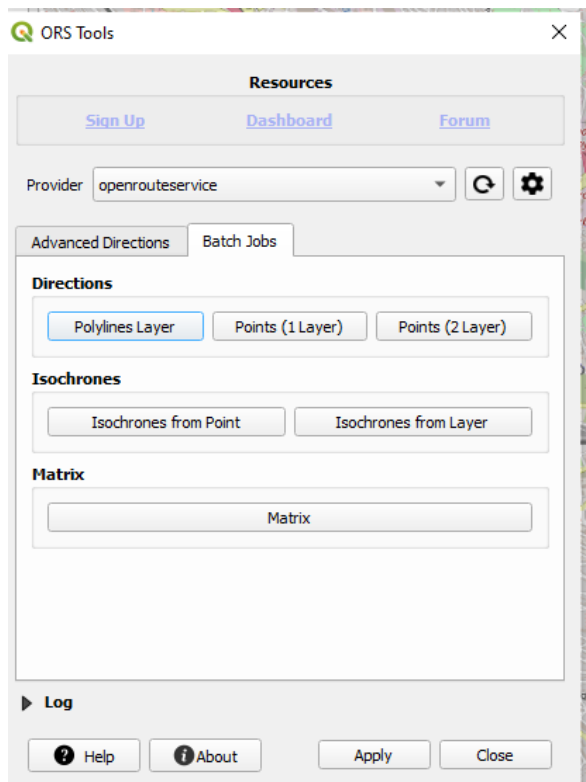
ORS Tools

Resources

Sign Up Dashboard Forum

Provider openrouteservice

Advanced Directions Batch Jobs

Directions

Polylines Layer Points (1 Layer) Points (2 Layer)

Isochrones

Isochrones from Point Isochrones from Layer

Matrix

Matrix

Log

Help About Apply Close